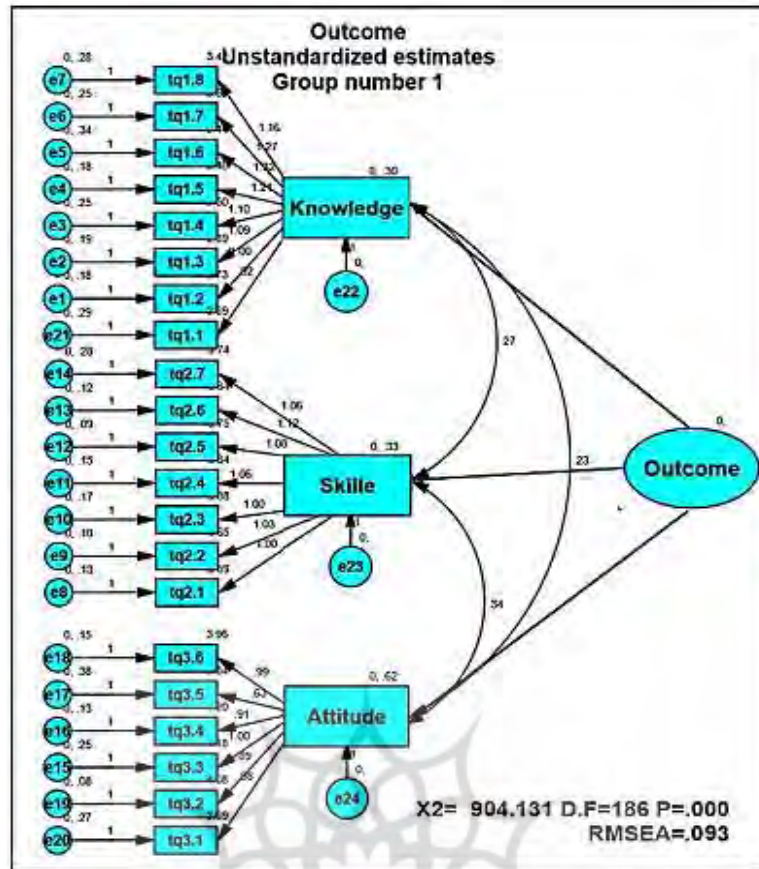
Outcome
Unstandardized estimates
Group number 1

0, .28
e7
1
tq1.8
3.4
0, .25
e6
1
tq1.7
0, .34
e5
1
tq1.6
0, .18
e4
1
tq1.5
0, .25
e3
1
tq1.4
0, .19
e2
1
tq1.3
0, .18
e1
1
tq1.2
0, .29
e21
1
tq1.1
1.16
1.27
1.13
1.21
1.10
1.09
1.00
.92
0, .30
Knowledge
1
0,
e22

0, .28
e14
1
tq2.7
0, .12
e13
1
tq2.6
0, .09
e12
1
tq2.5
0, .15
e11
1
tq2.4
0, .17
e10
1
tq2.3
0, .10
e9
1
tq2.2
0, .13
e8
1
tq2.1
1.06
1.12
1.00
1.06
1.00
1.03
1.00
0, .33
Skills
1
0,
e23

.27
.23
.34
0,
Outcome

0, .15
e18
1
tq3.6
3.96
0, .38
e17
1
tq3.5
0, .13
e16
1
tq3.4
0, .25
e15
1
tq3.3
0, .08
e19
1
tq3.2
0, .27
e20
1
tq3.1
.99
.67
.91
1.00
.95
.95
0, .62
Attitude
1
0,
e24

X2= 904.131 D.F=186 P=.000
RMSEA=.093